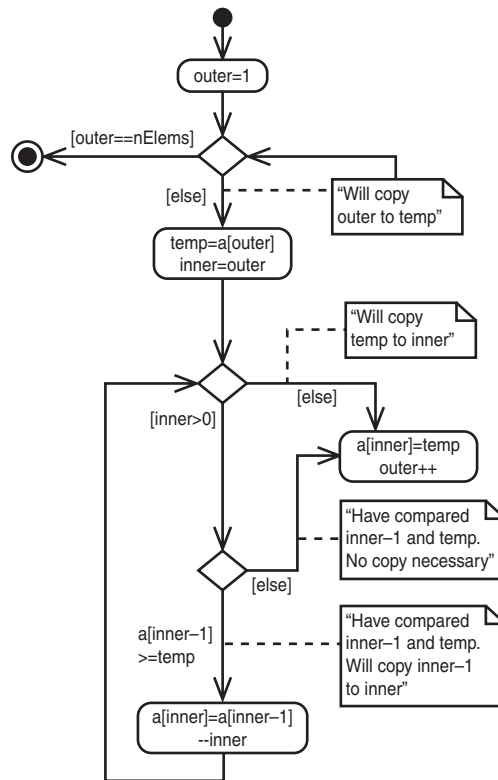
outer=1

[outer==nElems]

[else]

"Will copy outer to temp"

temp=a[outer]
inner=outer

"Will copy temp to inner"

[else]

[inner>0]

a[inner]=temp
outer++

"Have compared inner–1 and temp. No copy necessary"

[else]

a[inner–1]
>=temp

"Have compared inner–1 and temp. Will copy inner–1 to inner"

a[inner]=a[inner–1]
--inner